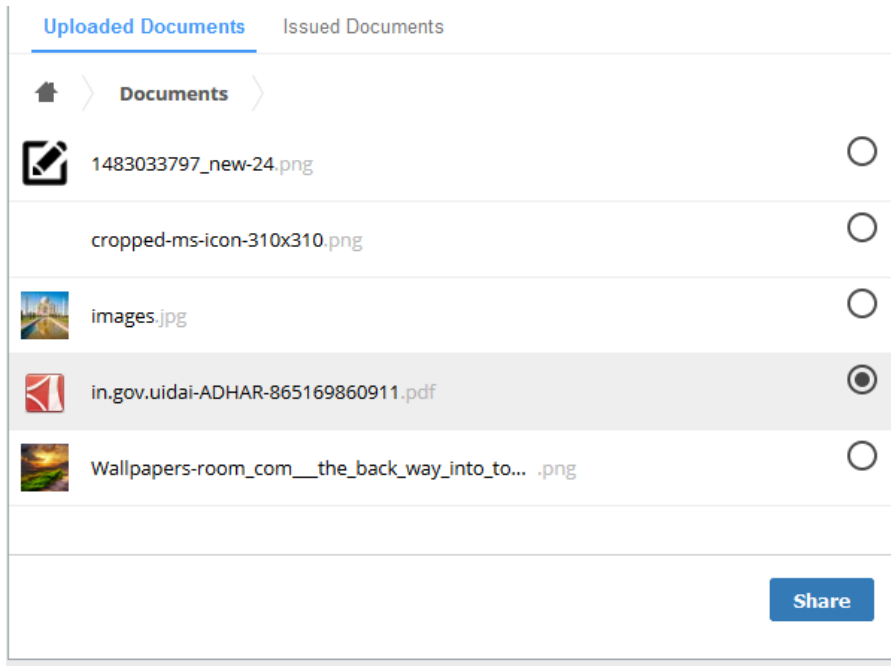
Uploaded Documents Issued Documents

Documents

1483033797_new-24.png

cropped-ms-icon-310x310.png

images.jpg

in.gov.uidai-ADHAR-865169860911.pdf

Wallpapers-room_com___the_back_way_into_to... .png

Share